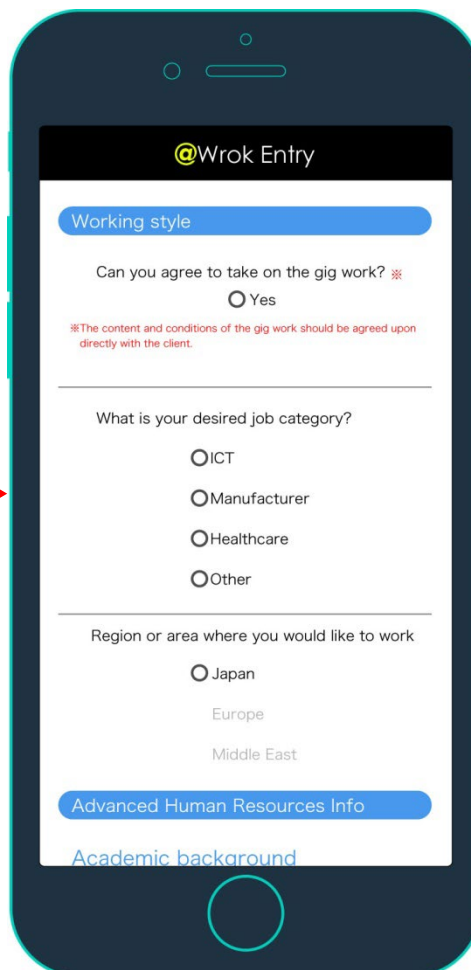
@Wrok Entry

Working style

Can you agree to take on the gig work? ※

Yes

※The content and conditions of the gig work should be agreed upon directly with the client.

What is your desired job category?

ICT

Manufacturer

Healthcare

Other

Region or area where you would like to work

Japan

Europe

Middle East

Advanced Human Resources Info

Academic background